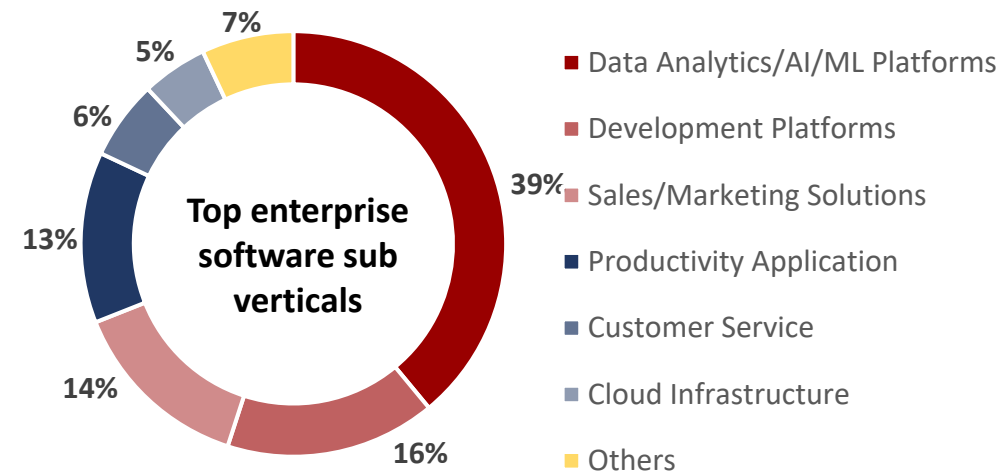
7%

5%

6%

13%

14%

16%

39%

Top enterprise software sub verticals

Data Analytics/AI/ML Platforms

Development Platforms

Sales/Marketing Solutions

Productivity Application

Customer Service

Cloud Infrastructure

Others